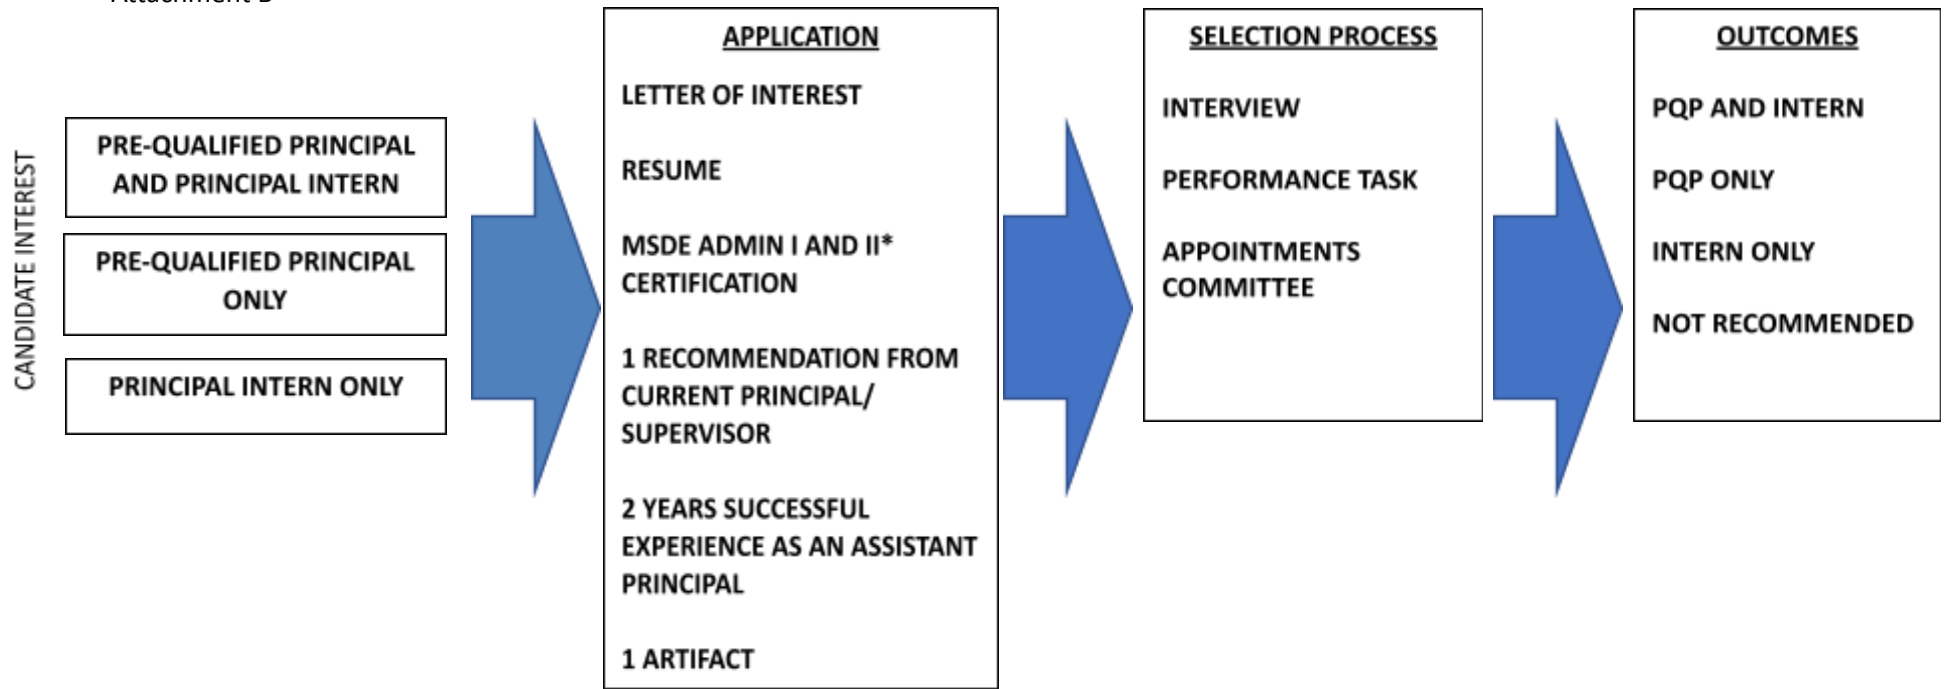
Attachment B

CANDIDATE INTEREST

PRE-QUALIFIED PRINCIPAL AND PRINCIPAL INTERN

PRE-QUALIFIED PRINCIPAL ONLY

PRINCIPAL INTERN ONLY

APPLICATION

LETTER OF INTEREST

RESUME

MSDE ADMIN I AND II* CERTIFICATION

1 RECOMMENDATION FROM CURRENT PRINCIPAL/ SUPERVISOR

2 YEARS SUCCESSFUL EXPERIENCE AS AN ASSISTANT PRINCIPAL

1 ARTIFACT

SELECTION PROCESS

INTERVIEW

PERFORMANCE TASK

APPOINTMENTS COMMITTEE

OUTCOMES

PQP AND INTERN

PQP ONLY

INTERN ONLY

NOT RECOMMENDED